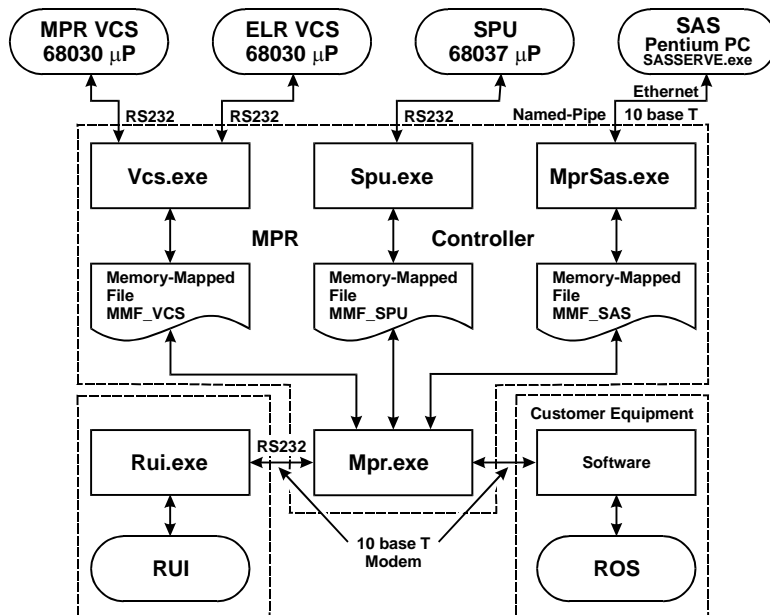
MPR VCS
68030 $\mu$P

ELR VCS
68030 $\mu$P

SPU
68037 $\mu$P

SAS
Pentium PC
SASSERVE.exe

RS232

RS232

RS232

Named-Pipe

Ethernet
10 base T

Vcs.exe

Spu.exe

MprSas.exe

MPR

Controller

Memory-Mapped File
MMF_VCS

Memory-Mapped File
MMF_SPU

Memory-Mapped File
MMF_SAS

Customer Equipment

Rui.exe

RS232

Mpr.exe

Software

RUI

10 base T
Modem

ROS